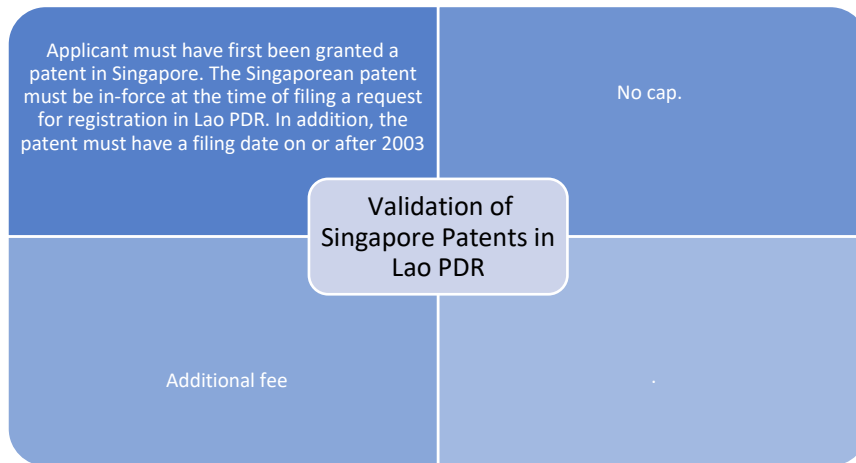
Applicant must have first been granted a patent in Singapore. The Singaporean patent must be in-force at the time of filing a request for registration in Lao PDR. In addition, the patent must have a filing date on or after 2003

No cap.

Validation of Singapore Patents in Lao PDR

Additional fee

.